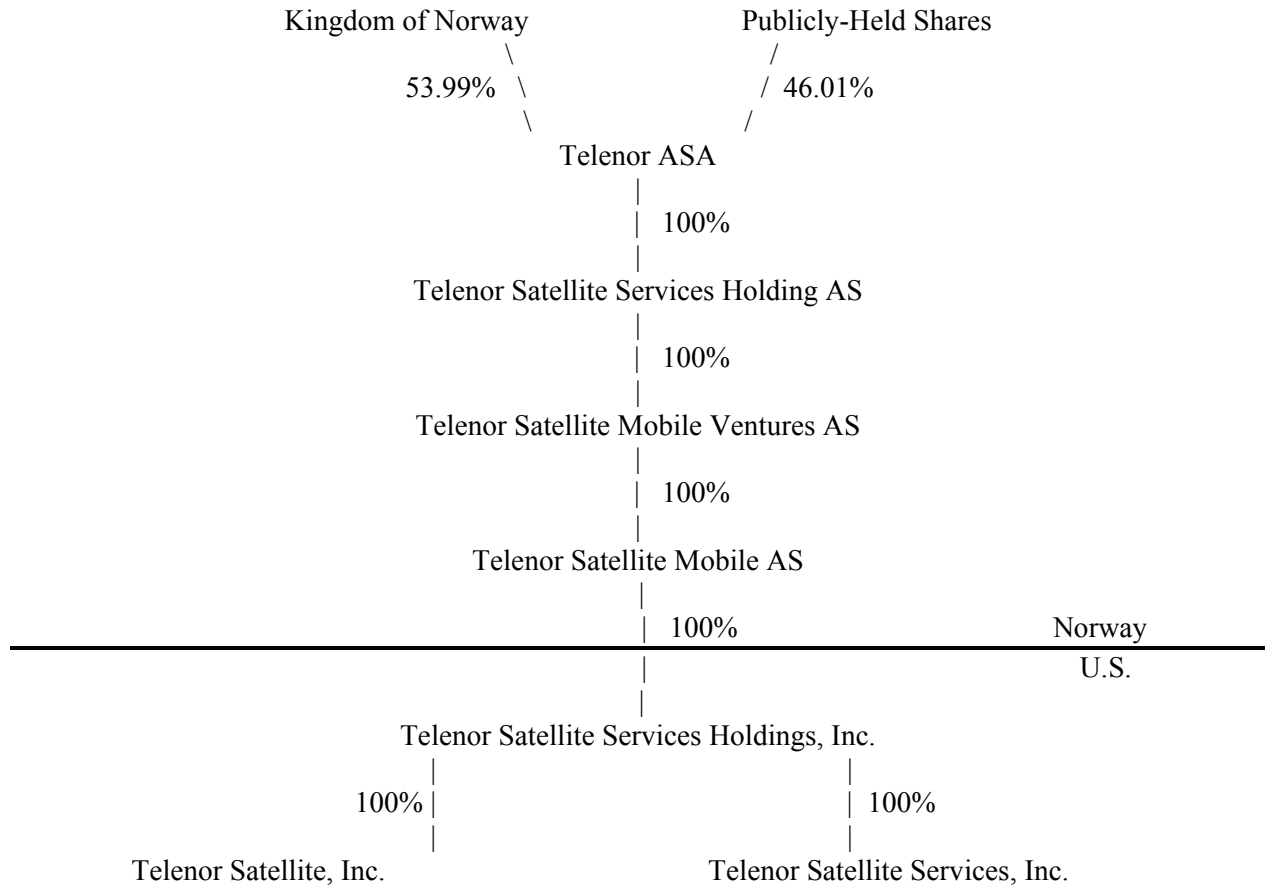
Kingdom of Norway

Publicly-Held Shares

53.99%

46.01%

Telenor ASA

100%

Telenor Satellite Services Holding AS

100%

Telenor Satellite Mobile Ventures AS

100%

Telenor Satellite Mobile AS

100%

Norway

U.S.

Telenor Satellite Services Holdings, Inc.

100%

100%

Telenor Satellite, Inc.

Telenor Satellite Services, Inc.